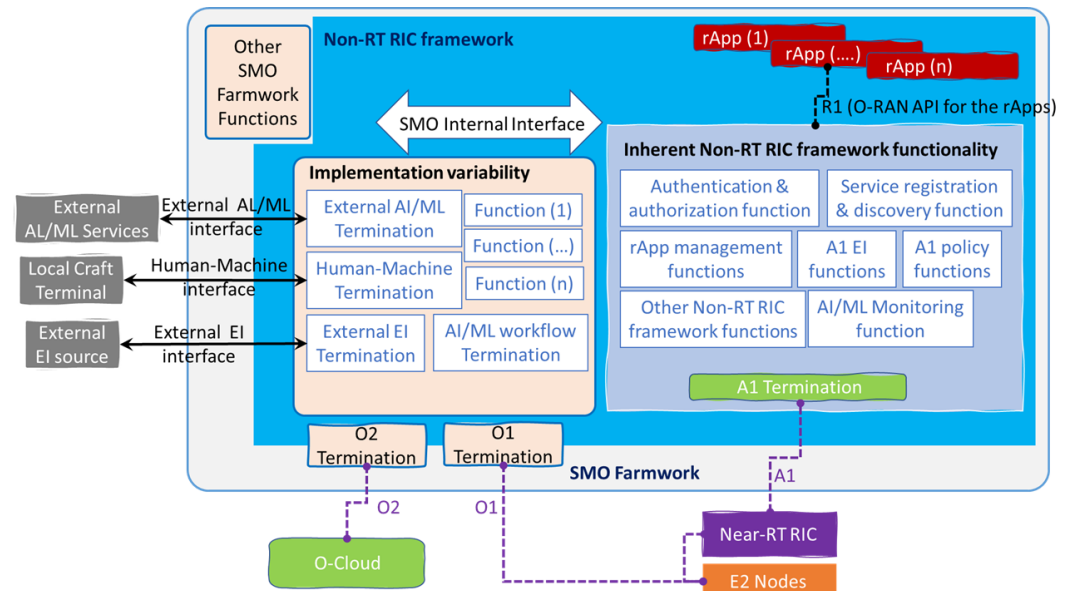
Other SMO Farmwork Functions

Non-RT RIC framework

rApp (1)
rApp (....)
rApp (n)

R1 (O-RAN API for the rApps)

SMO Internal Interface

Implementation variability

External AI/ML Termination

Function (1)

Function (...)

Human-Machine Termination

Function (n)

External EI Termination

AI/ML workflow Termination

Inherent Non-RT RIC framework functionality

Authentication & authorization function

Service registration & discovery function

rApp management functions

A1 EI functions

A1 policy functions

Other Non-RT RIC framework functions

AI/ML Monitoring function

A1 Termination

External AL/ML Services

External AL/ML interface

Local Craft Terminal

Human-Machine interface

External EI source

External EI interface

O2 Termination

O1 Termination

SMO Farmwork

A1

O2

O1

O-Cloud

Near-RT RIC

E2 Nodes